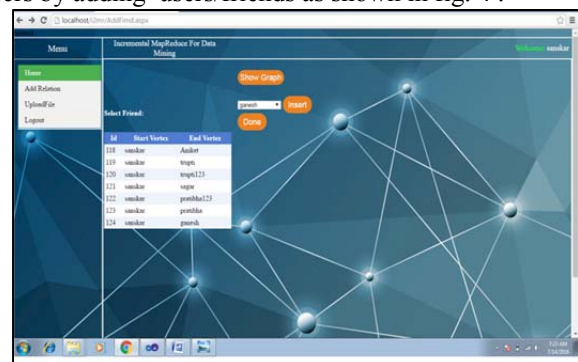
ers by adding users/friends as shown in fig. 7.

localhost/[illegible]/AddFriend.aspx

Menu

Incremental MapReduce For Data Mining

Welcome: sanskar

Home

Add Relation

UploadFile

Logout

Show Graph

ganesh

Insert

Done

Select Friend:

| Id | Start Vertex | End Vertex |
|---|---|---|
| 118 | sanskar | Aniket |
| 119 | sanskar | trupti |
| 120 | sanskar | trupti123 |
| 121 | sanskar | sagar |
| 122 | sanskar | pratibha123 |
| 123 | sanskar | pratibha |
| 124 | sanskar | ganesh |